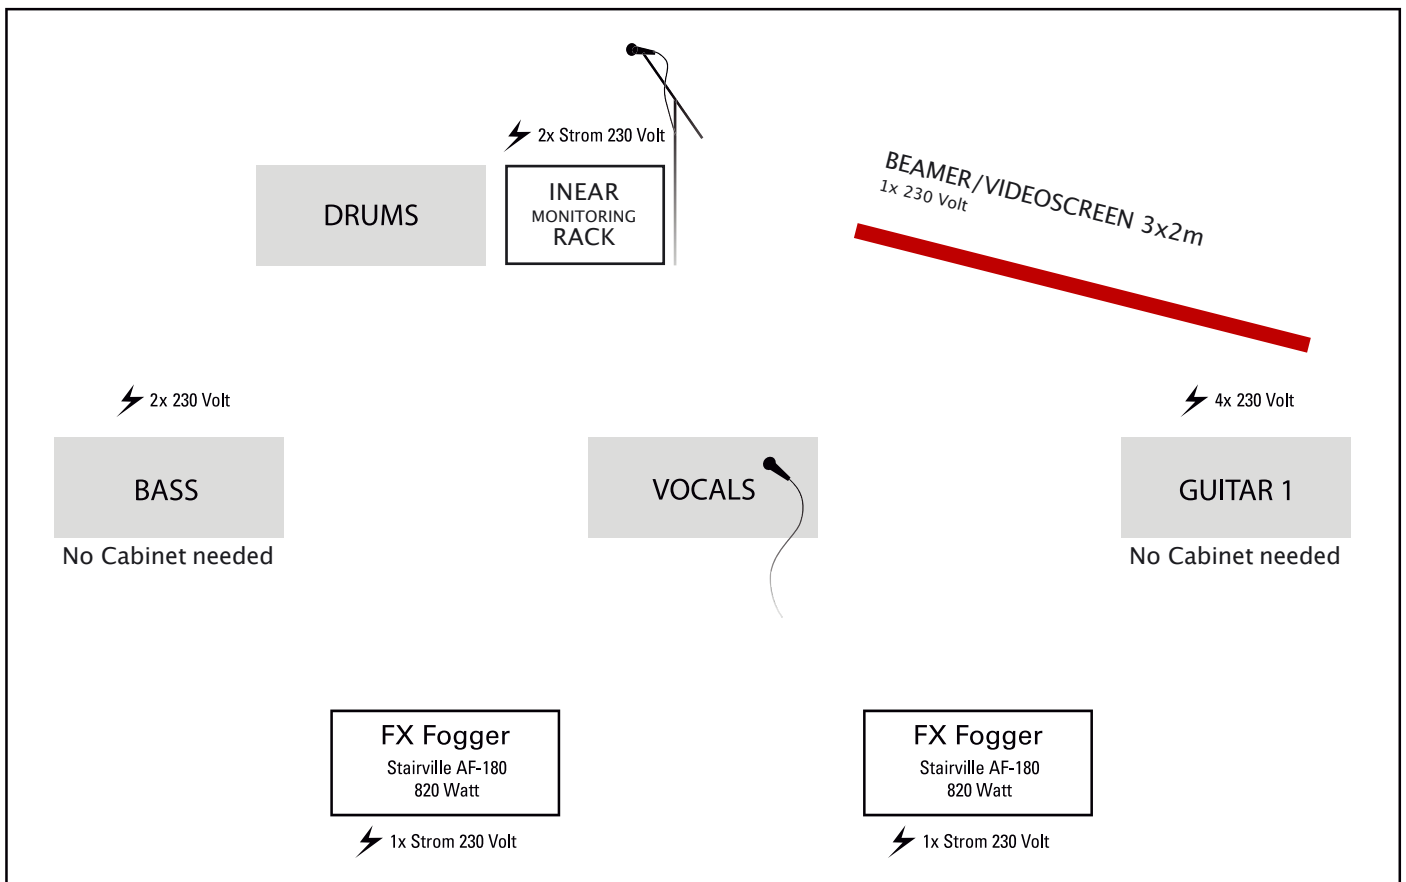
2x Strom 230 Volt

DRUMS

INEAR
MONITORING
RACK

BEAMER/VIDEOSCREEN 3x2m
1x 230 Volt

2x 230 Volt

4x 230 Volt

BASS
No Cabinet needed

VOCALS

GUITAR 1
No Cabinet needed

FX Fogger
Stairville AF-180
820 Watt

1x Strom 230 Volt

FX Fogger
Stairville AF-180
820 Watt

1x Strom 230 Volt